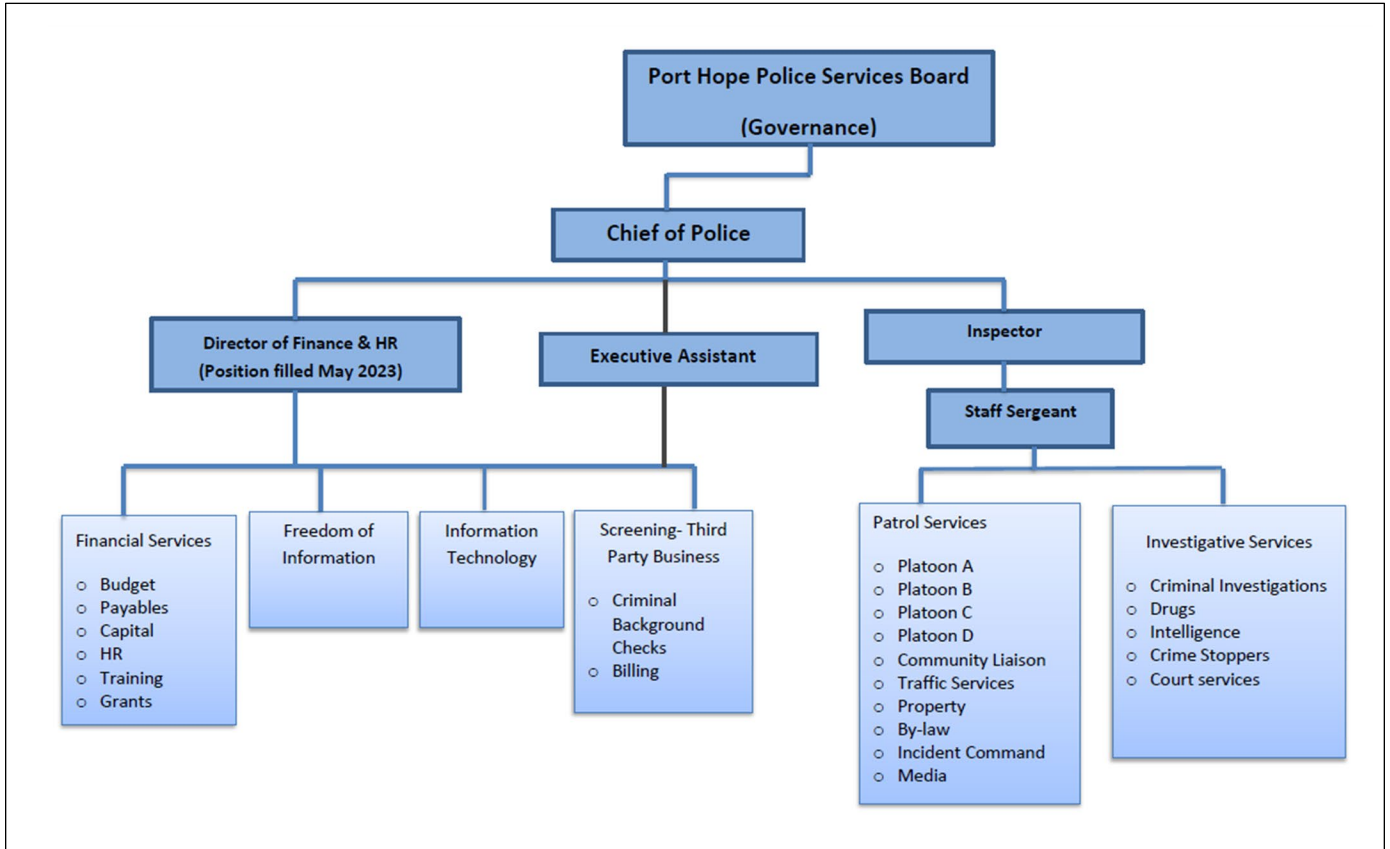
Port Hope Police Services Board
(Governance)

Chief of Police

Director of Finance & HR
(Position filled May 2023)

Executive Assistant

Inspector

Staff Sergeant

Financial Services
- Budget
- Payables
- Capital
- HR
- Training
- Grants

Freedom of Information

Information Technology

Screening- Third Party Business
- Criminal Background Checks
- Billing

Patrol Services
- Platoon A
- Platoon B
- Platoon C
- Platoon D
- Community Liaison
- Traffic Services
- Property
- By-law
- Incident Command
- Media

Investigative Services
- Criminal Investigations
- Drugs
- Intelligence
- Crime Stoppers
- Court services